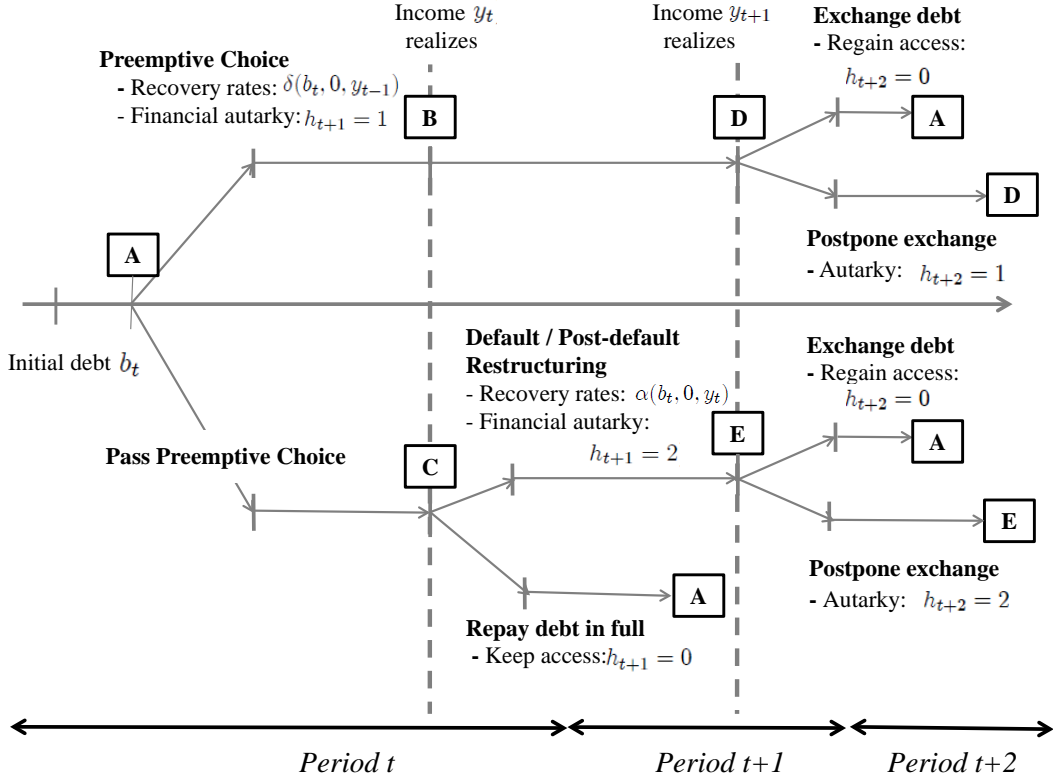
Income $y_t$ realizes

Income $y_{t+1}$ realizes

Exchange debt
- Regain access:
$h_{t+2} = 0$

Preemptive Choice
- Recovery rates: $\delta(b_t, 0, y_{t-1})$
- Financial autarky: $h_{t+1} = 1$

B

D

A

D

A

Postpone exchange
- Autarky: $h_{t+2} = 1$

Initial debt $b_t$

Default / Post-default Restructuring
- Recovery rates: $\alpha(b_t, 0, y_t)$
- Financial autarky:
$h_{t+1} = 2$

Exchange debt
- Regain access:
$h_{t+2} = 0$

Pass Preemptive Choice

C

E

A

E

A

Postpone exchange
- Autarky: $h_{t+2} = 2$

Repay debt in full
- Keep access: $h_{t+1} = 0$

Period t

Period t+1

Period t+2